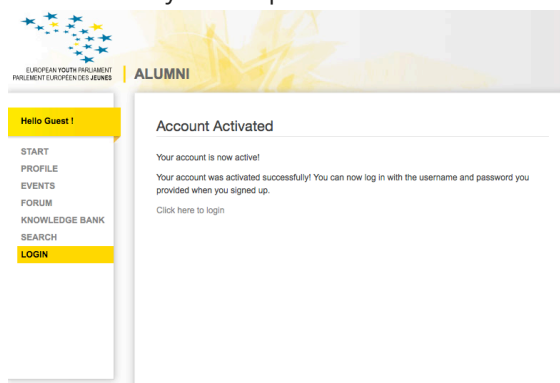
EUROPEAN YOUTH PARLIAMENT
PARLEMENT EUROPÉEN DES JEUNES

ALUMNI

Hello Guest !

START
PROFILE
EVENTS
FORUM
KNOWLEDGE BANK
SEARCH
LOGIN

Account Activated

Your account is now active!

Your account was activated successfully! You can now log in with the username and password you provided when you signed up.

Click here to login